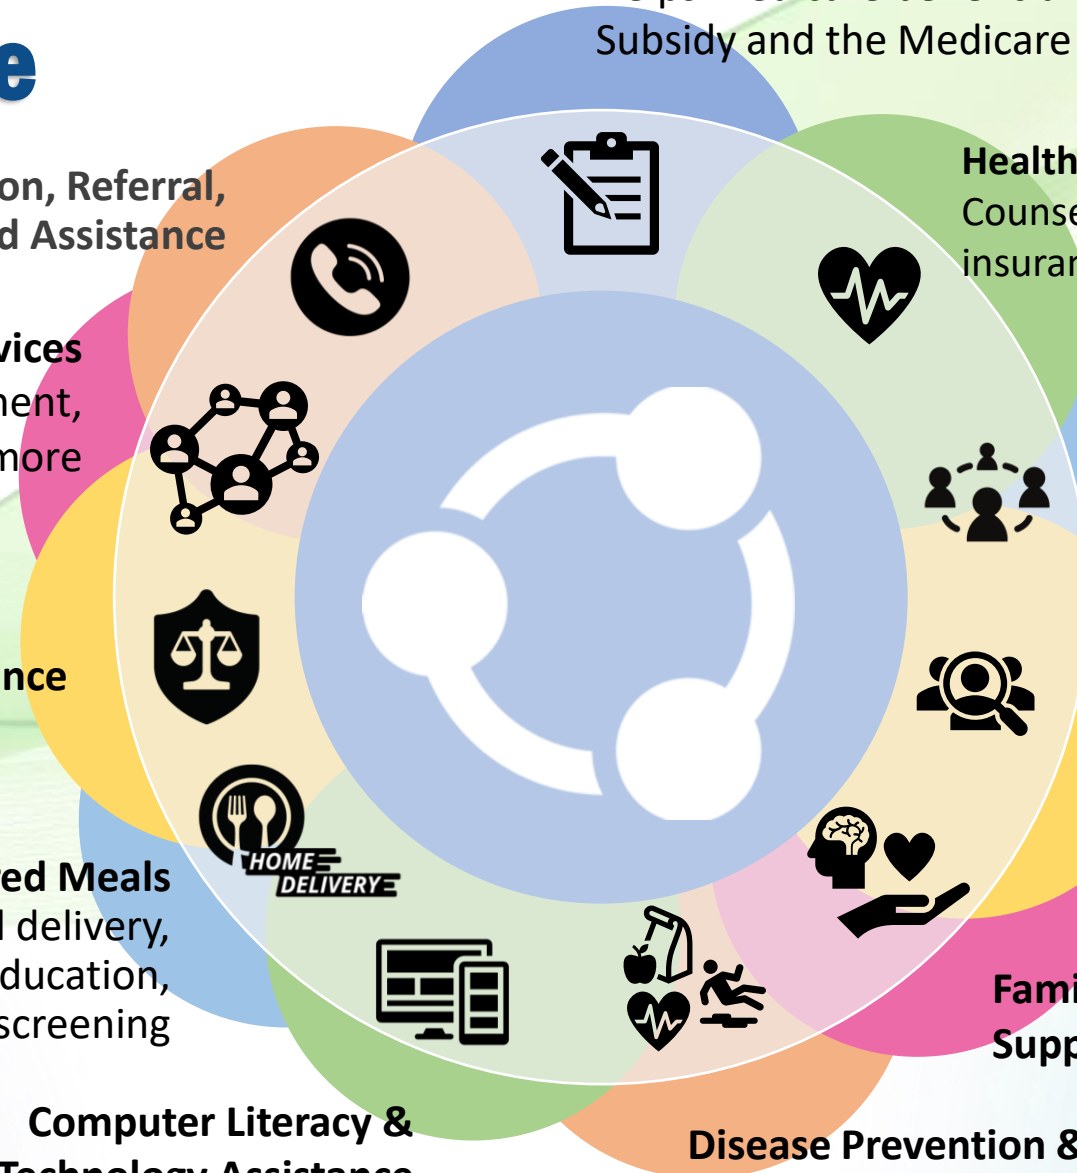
e

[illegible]
Subsidy and the Medicare

on, Referral,
d Assistance

Health
Couns
insura

vices
nent,
more

nce

HOME
DELIVERY

ed Meals
l delivery,
ducation,
screening

Fami
Supp

Computer Literacy &
Technology Assistance

Disease Prevention &